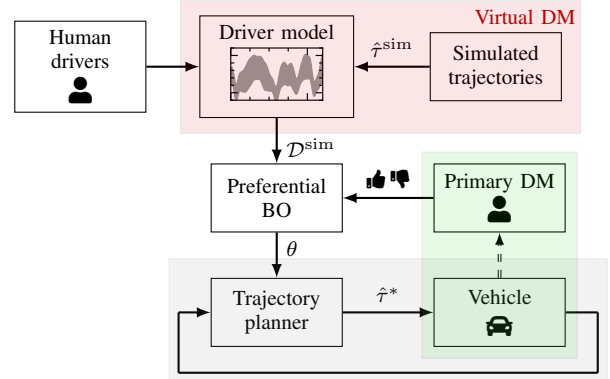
Virtual DM

Human drivers

Driver model

$\hat{\tau}^{\text{sim}}$

Simulated trajectories

$\mathcal{D}^{\text{sim}}$

Preferential BO

Primary DM

$\theta$

Trajectory planner

$\hat{\tau}^*$

Vehicle